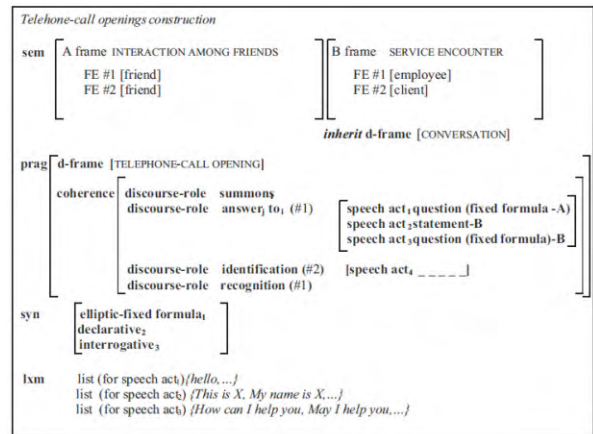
Telehone-call openings construction

sem A frame INTERACTION AMONG FRIENDS
FE #1 [friend]
FE #2 [friend]

B frame SERVICE ENCOUNTER
FE #1 [employee]
FE #2 [client]

inherit d-frame [CONVERSATION]

prag d-frame [TELEPHONE-CALL OPENING]

coherence discourse-role summons$_i$
discourse-role answer$_j$ to$_i$ (#1)
speech act$_1$ question (fixed formula -A)
speech act$_2$ statement-B
speech act$_3$ question (fixed formula)-B

discourse-role identification (#2)
discourse-role recognition (#1)
[speech act$_4$ _ _ _ _ _]

syn elliptic-fixed formula$_1$
declarative$_2$
interrogative$_3$

lxm list (for speech act$_1$) {hello, ...}
list (for speech act$_2$) {This is X, My name is X,...}
list (for speech act$_3$) {How can I help you, May I help you,...}